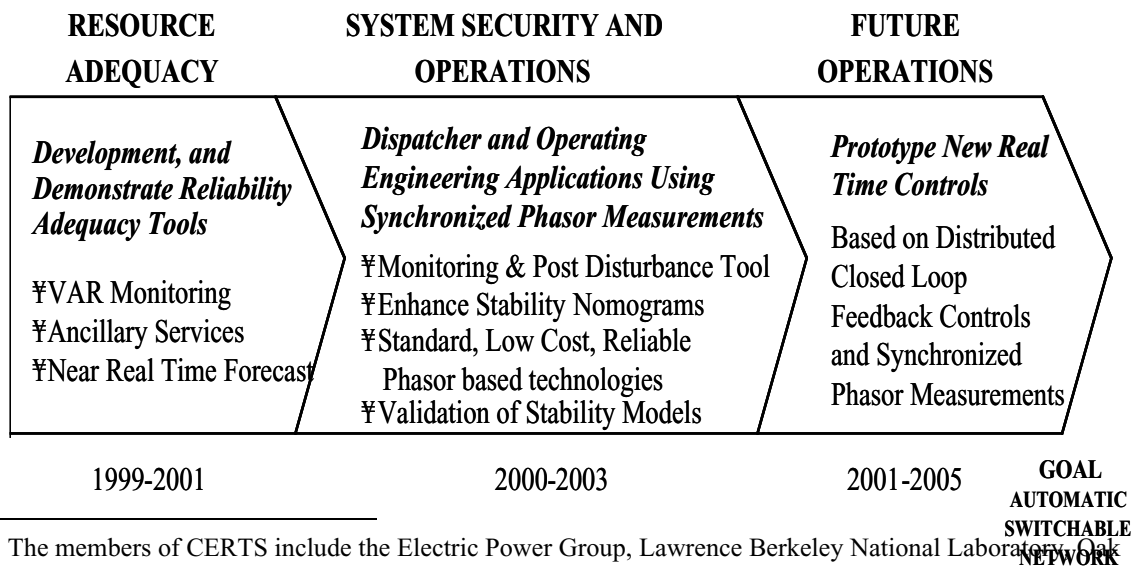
RESOURCE ADEQUACY

SYSTEM SECURITY AND OPERATIONS

FUTURE OPERATIONS

*Development, and Demonstrate Reliability Adequacy Tools*

¥VAR Monitoring
¥Ancillary Services
¥Near Real Time Forecast

*Dispatcher and Operating Engineering Applications Using Synchronized Phasor Measurements*

¥Monitoring & Post Disturbance Tool
¥Enhance Stability Nomograms
¥Standard, Low Cost, Reliable Phasor based technologies
¥Validation of Stability Models

*Prototype New Real Time Controls*

Based on Distributed Closed Loop Feedback Controls and Synchronized Phasor Measurements

1999-2001

2000-2003

2001-2005

GOAL AUTOMATIC SWITCHABLE NETWORK

The members of CERTS include the Electric Power Group, Lawrence Berkeley National Laboratory, Oak